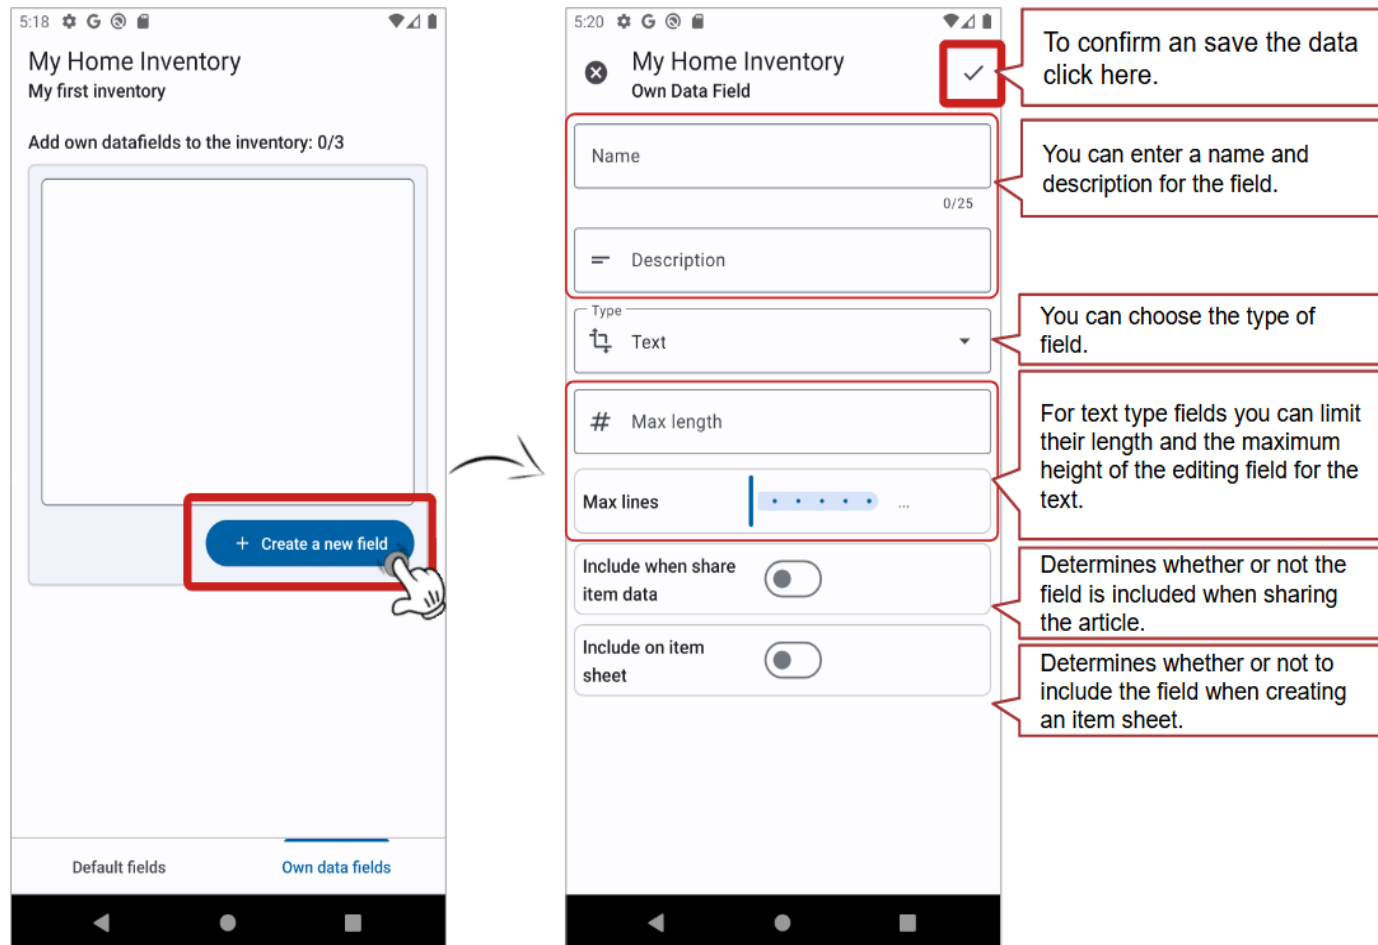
5:18

My Home Inventory
My first inventory

Add own datafields to the inventory: 0/3

+ Create a new field

Default fields
Own data fields

5:20

My Home Inventory
Own Data Field

Name
0/25

Description

Type
Text

Max length

Max lines
...

Include when share item data

Include on item sheet

To confirm an save the data click here.

You can enter a name and description for the field.

You can choose the type of field.

For text type fields you can limit their length and the maximum height of the editing field for the text.

Determines whether or not the field is included when sharing the article.

Determines whether or not to include the field when creating an item sheet.